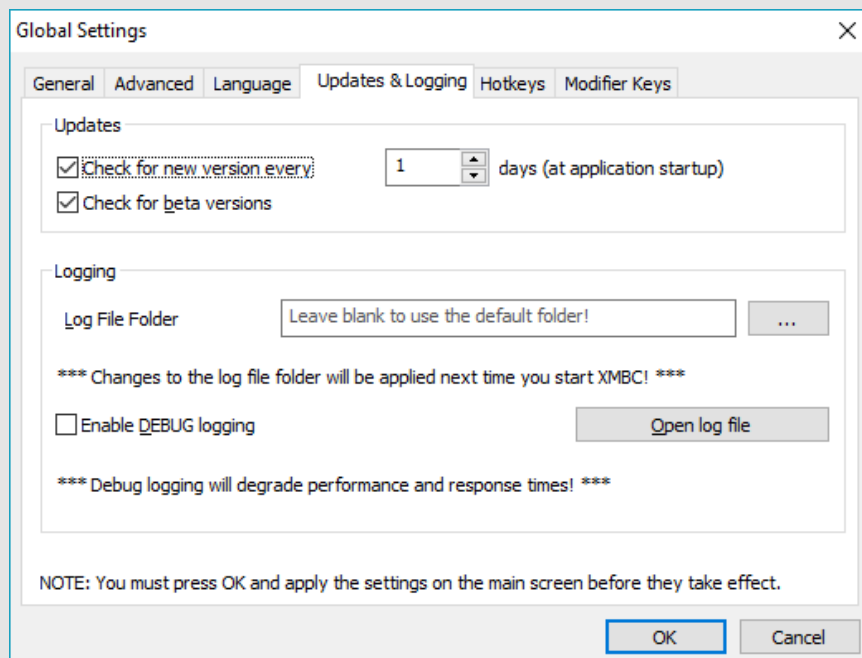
Global Settings

General | Advanced | Language | Updates & Logging | Hotkeys | Modifier Keys

Updates

Check for new version every 1 days (at application startup)

Check for beta versions

Logging

Log File Folder Leave blank to use the default folder! ...

*** Changes to the log file folder will be applied next time you start XMBC! ***

Enable DEBUG logging Open log file

*** Debug logging will degrade performance and response times! ***

NOTE: You must press OK and apply the settings on the main screen before they take effect.

OK Cancel